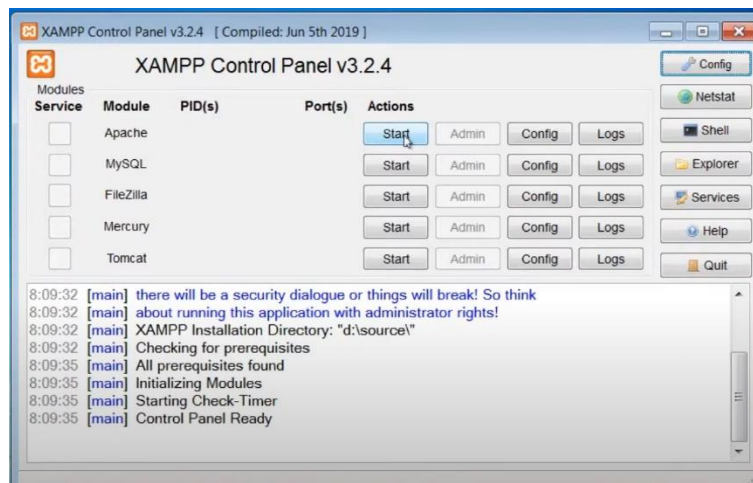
XAMPP Control Panel v3.2.4 [ Compiled: Jun 5th 2019 ]

XAMPP Control Panel v3.2.4

Config

Modules

| Service | Module | PID(s) | Port(s) | Actions | | | |
|---|---|---|---|---|---|---|---|
| | Apache | | | Start | Admin | Config | Logs |
| | MySQL | | | Start | Admin | Config | Logs |
| | FileZilla | | | Start | Admin | Config | Logs |
| | Mercury | | | Start | Admin | Config | Logs |
| | Tomcat | | | Start | Admin | Config | Logs |

Netstat
Shell
Explorer
Services
Help
Quit

8:09:32 [main] there will be a security dialogue or things will break! So think
8:09:32 [main] about running this application with administrator rights!
8:09:32 [main] XAMPP Installation Directory: "d:\source\"
8:09:32 [main] Checking for prerequisites
8:09:35 [main] All prerequisites found
8:09:35 [main] Initializing Modules
8:09:35 [main] Starting Check-Timer
8:09:35 [main] Control Panel Ready